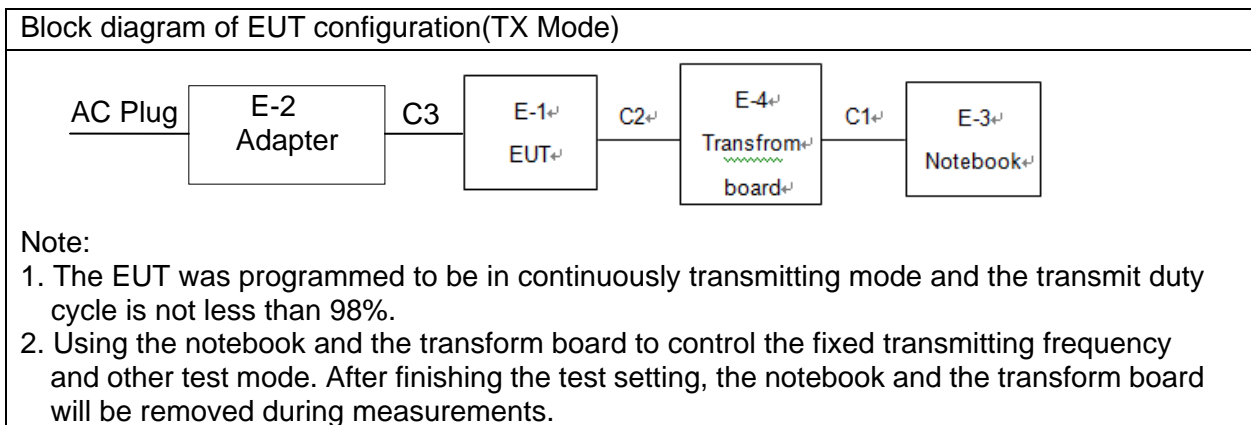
Block diagram of EUT configuration(TX Mode)

AC Plug

E-2
Adapter

C3

E-1
EUT

C2

E-4
Transfrom
board

C1

E-3
Notebook

Note:
1. The EUT was programmed to be in continuously transmitting mode and the transmit duty cycle is not less than 98%.
2. Using the notebook and the transform board to control the fixed transmitting frequency and other test mode. After finishing the test setting, the notebook and the transform board will be removed during measurements.